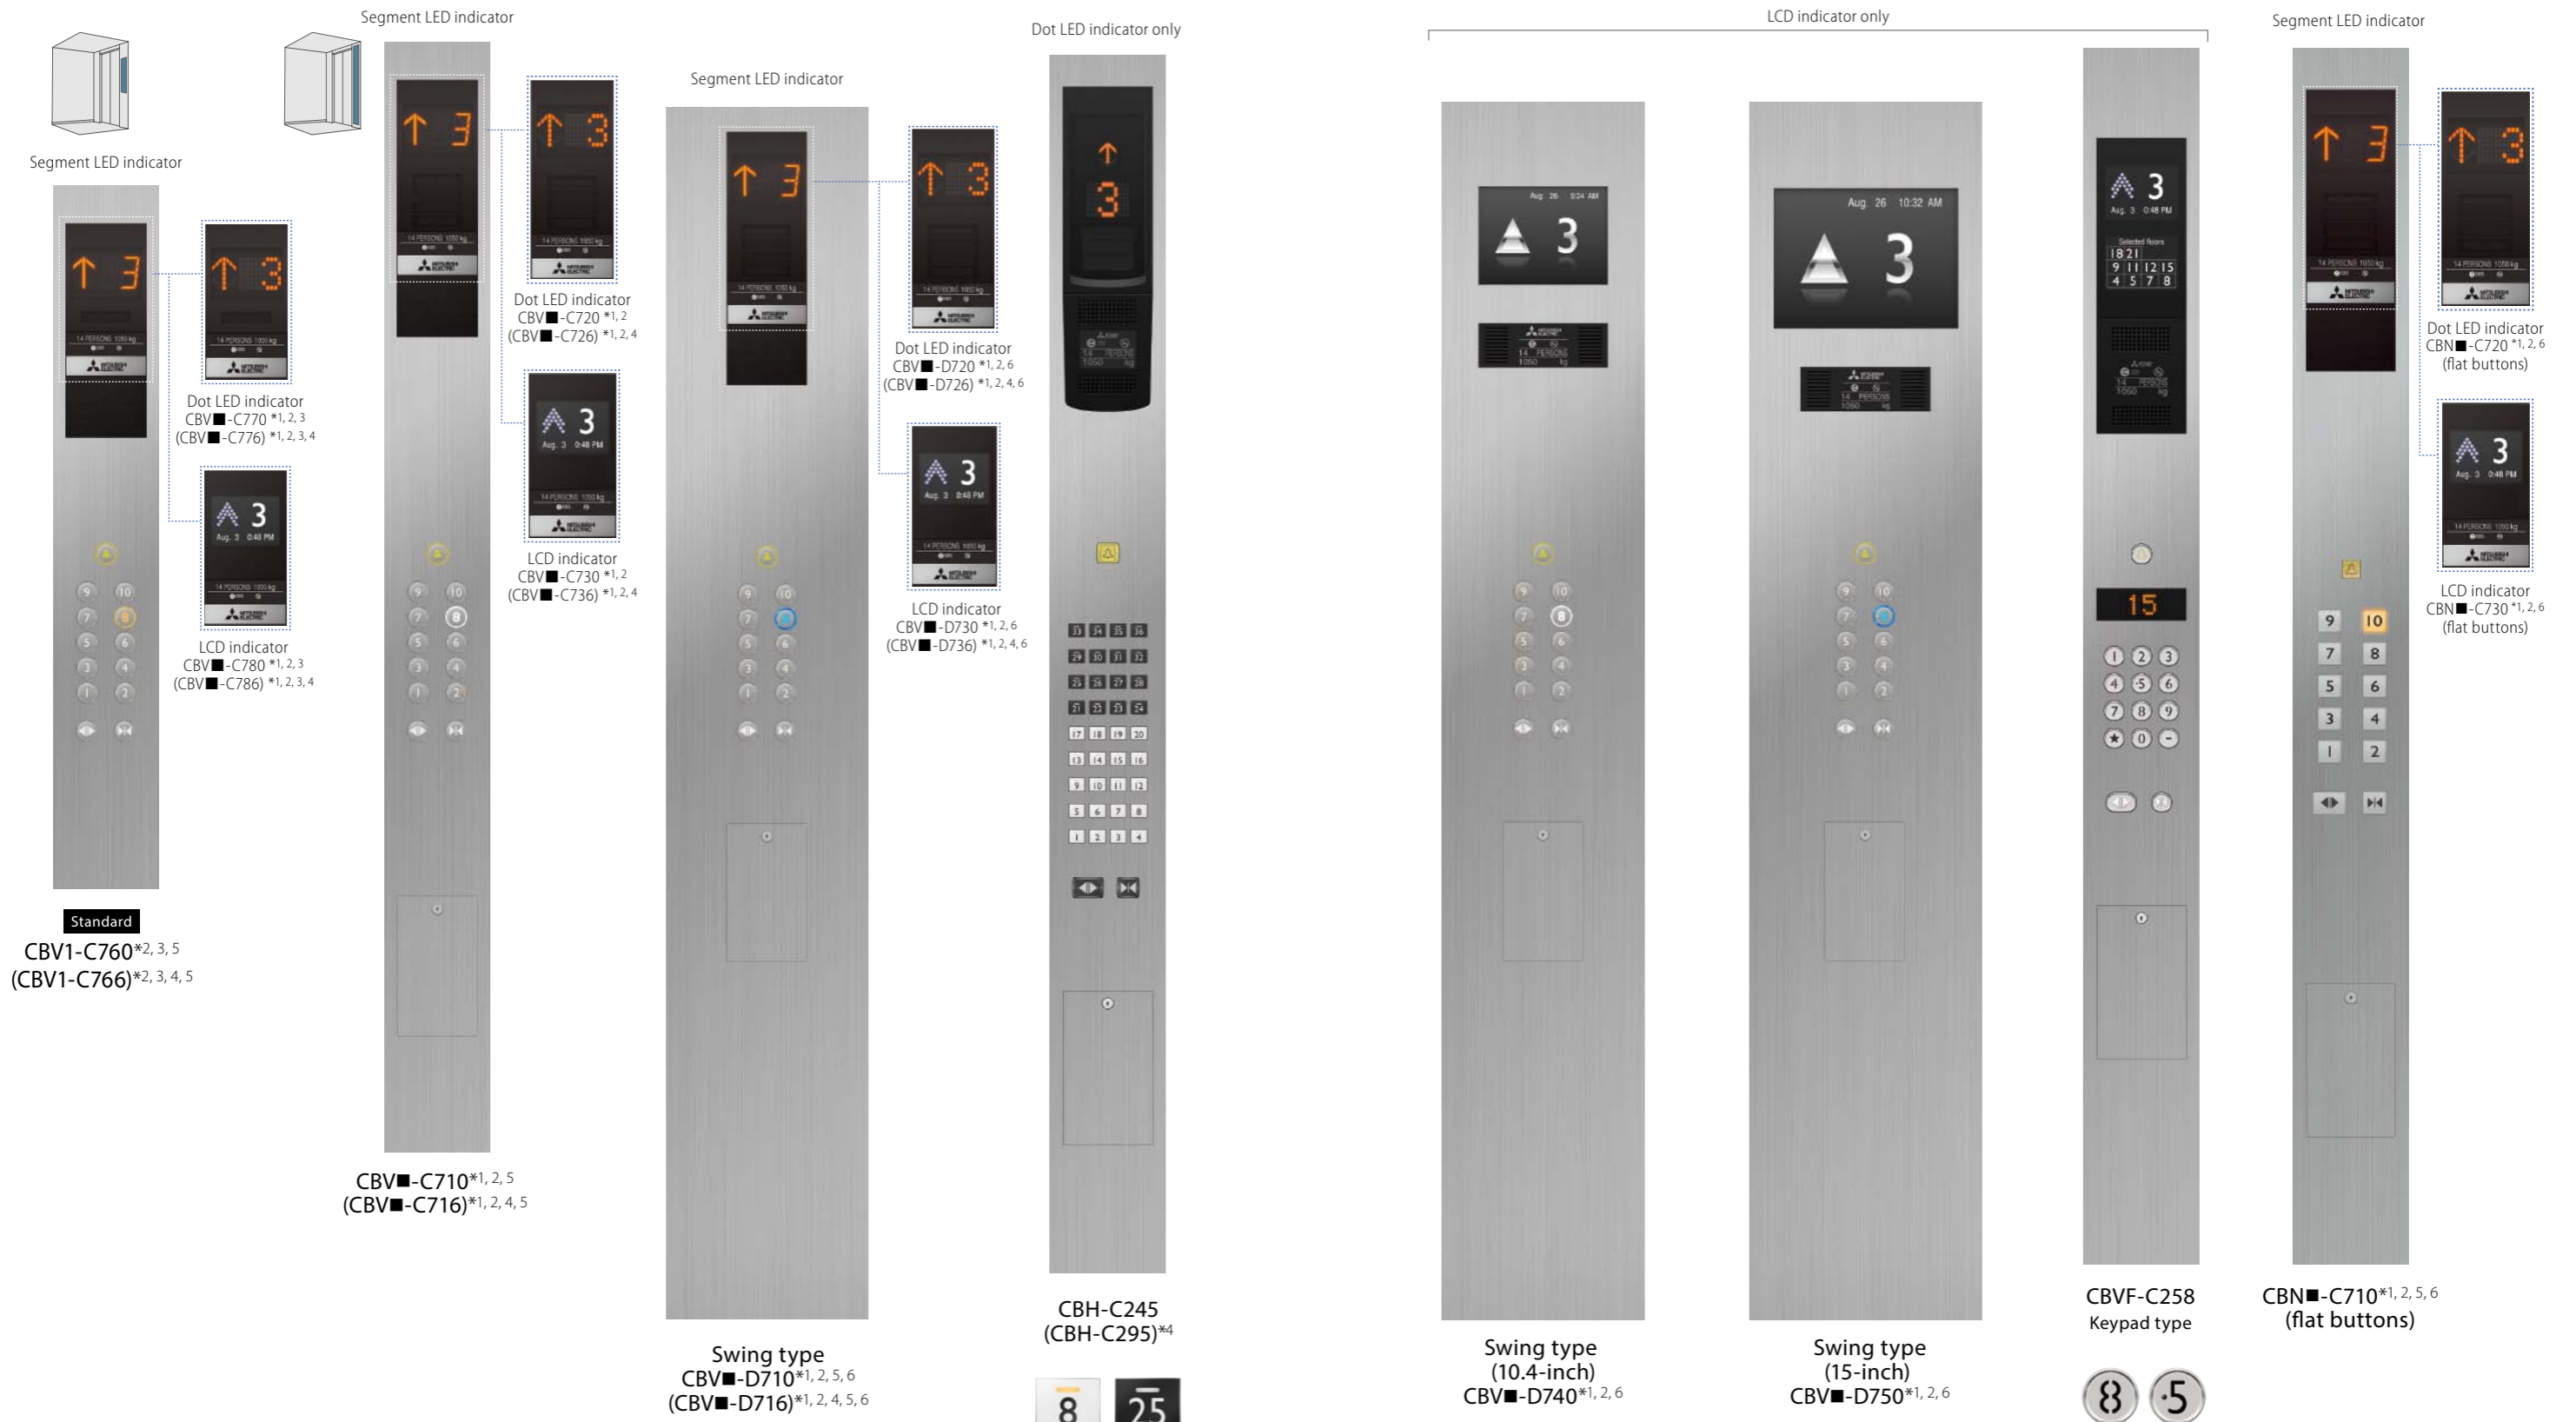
Segment LED indicator

Segment LED indicator

Dot LED indicator
CBV■-C770 *1, 2, 3
(CBV■-C776) *1, 2, 3, 4

LCD indicator
CBV■-C780 *1, 2, 3
(CBV■-C786) *1, 2, 3, 4

Standard
CBV1-C760*2, 3, 5
(CBV1-C766)*2, 3, 4, 5

Segment LED indicator

Dot LED indicator
CBV■-C720 *1, 2
(CBV■-C726) *1, 2, 4

LCD indicator
CBV■-C730 *1, 2
(CBV■-C736) *1, 2, 4

CBV■-C710*1, 2, 5
(CBV■-C716)*1, 2, 4, 5

Segment LED indicator

Dot LED indicator
CBV■-D720 *1, 2, 6
(CBV■-D726) *1, 2, 4, 6

LCD indicator
CBV■-D730 *1, 2, 6
(CBV■-D736) *1, 2, 4, 6

Swing type
CBV■-D710*1, 2, 5, 6
(CBV■-D716)*1, 2, 4, 5, 6

Dot LED indicator only

CBH-C245
(CBH-C295)*4

8 25

LCD indicator only

Aug. 26 10:32 AM

Swing type
(10.4-inch)
CBV■-D740*1, 2, 6

Swing type
(15-inch)
CBV■-D750*1, 2, 6

15

CBVF-C258
Keypad type

8 5

Segment LED indicator

Dot LED indicator
CBN■-C720 *1, 2, 6
(flat buttons)

LCD indicator
CBN■-C730 *1, 2, 6
(flat buttons)

CBN■-C710*1, 2, 5, 6
(flat buttons)